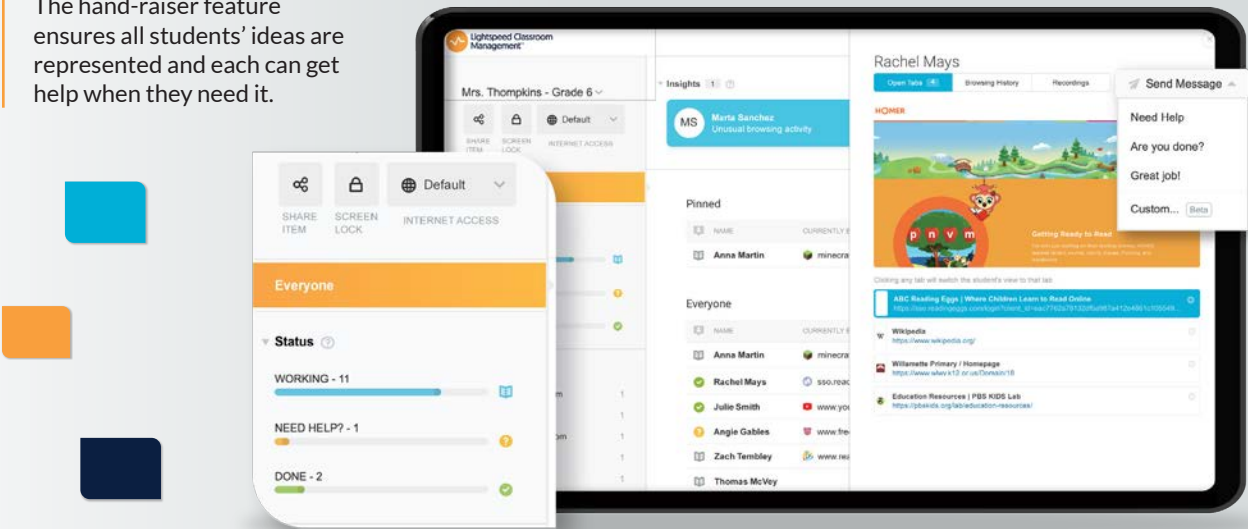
The hand-raiser feature ensures all students' ideas are represented and each can get help when they need it.

Lightspeed Classroom Management

Mrs. Thompkins - Grade 6

SHARE ITEM
SCREEN LOCK
Default
INTERNET ACCESS

Insights 1

MS Marta Sanchez
Unusual browsing activity

Pinned
NAME CURRENTLY
Anna Martin minecra

Everyone
NAME CURRENTLY
Anna Martin minecra
Rachel Mays sso.reac
Julie Smith www.yo
Angie Gables www.fre
Zach Tembley www.rea
Thomas McVey

Rachel Mays
Open Tabs 4
Browsing History
Recordings

Send Message
Need Help
Are you done?
Great job!
Custom... Beta

HOMER
Getting Ready to Read

Clicking any tab will switch the student's view to that tab.

ABC Reading Eggs | Where Children Learn to Read Online
Wikipedia
https://www.wikipedia.org/
Willamette Primary / Homepage
Education Resources | PBS KIDS Lab
https://pbskids.org/lab/education-resources/

SHARE ITEM
SCREEN LOCK
Default
INTERNET ACCESS

Everyone

Status

WORKING - 11

NEED HELP? - 1

DONE - 2